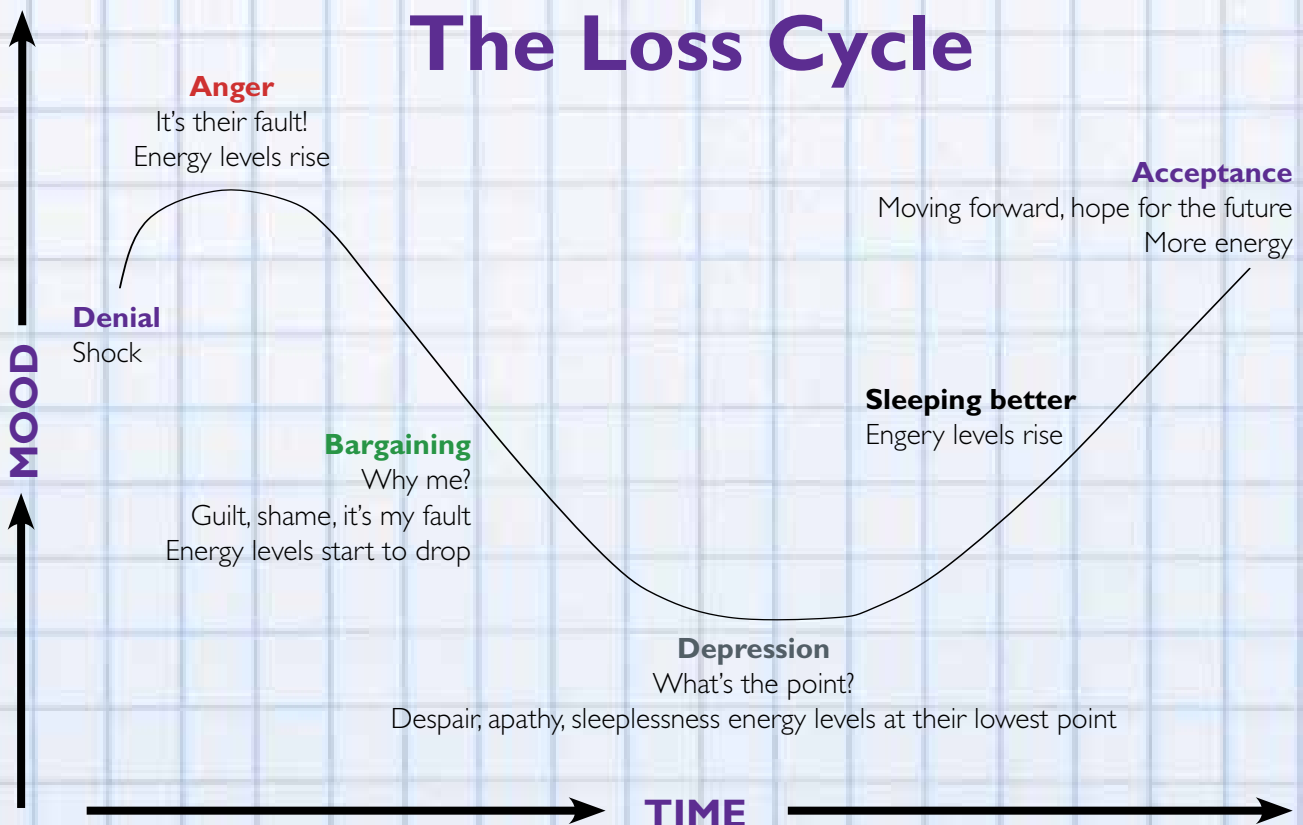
The Loss Cycle

Anger
It's their fault!
Energy levels rise

Acceptance
Moving forward, hope for the future
More energy

Denial
Shock

MOOD

Sleeping better
Engery levels rise

Bargaining
Why me?
Guilt, shame, it's my fault
Energy levels start to drop

Depression
What's the point?
Despair, apathy, sleeplessness energy levels at their lowest point

TIME